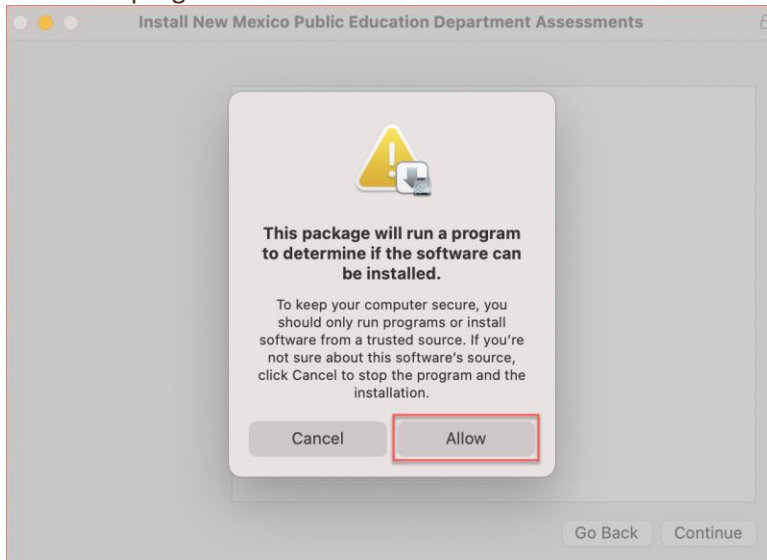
Install New Mexico Public Education Department Assessments

This package will run a program to determine if the software can be installed.

To keep your computer secure, you should only run programs or install software from a trusted source. If you're not sure about this software's source, click Cancel to stop the program and the installation.

Cancel

Allow

Go Back

Continue